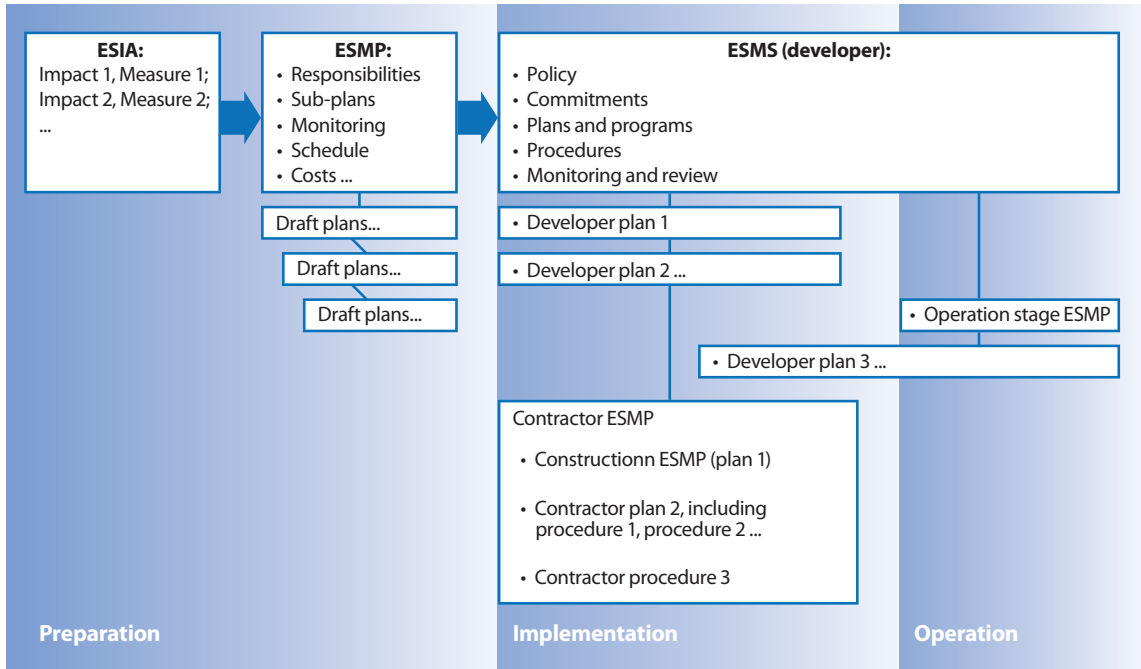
**ESIA:**
Impact 1, Measure 1;
Impact 2, Measure 2;
...

**ESMP:**
• Responsibilities
• Sub-plans
• Monitoring
• Schedule
• Costs ...

Draft plans...

Draft plans...

Draft plans...

**ESMS (developer):**
• Policy
• Commitments
• Plans and programs
• Procedures
• Monitoring and review

• Developer plan 1

• Developer plan 2 ...

• Operation stage ESMP

• Developer plan 3 ...

Contractor ESMP

• Constructionn ESMP (plan 1)

• Contractor plan 2, including procedure 1, procedure 2 ...

• Contractor procedure 3

**Preparation**

**Implementation**

**Operation**